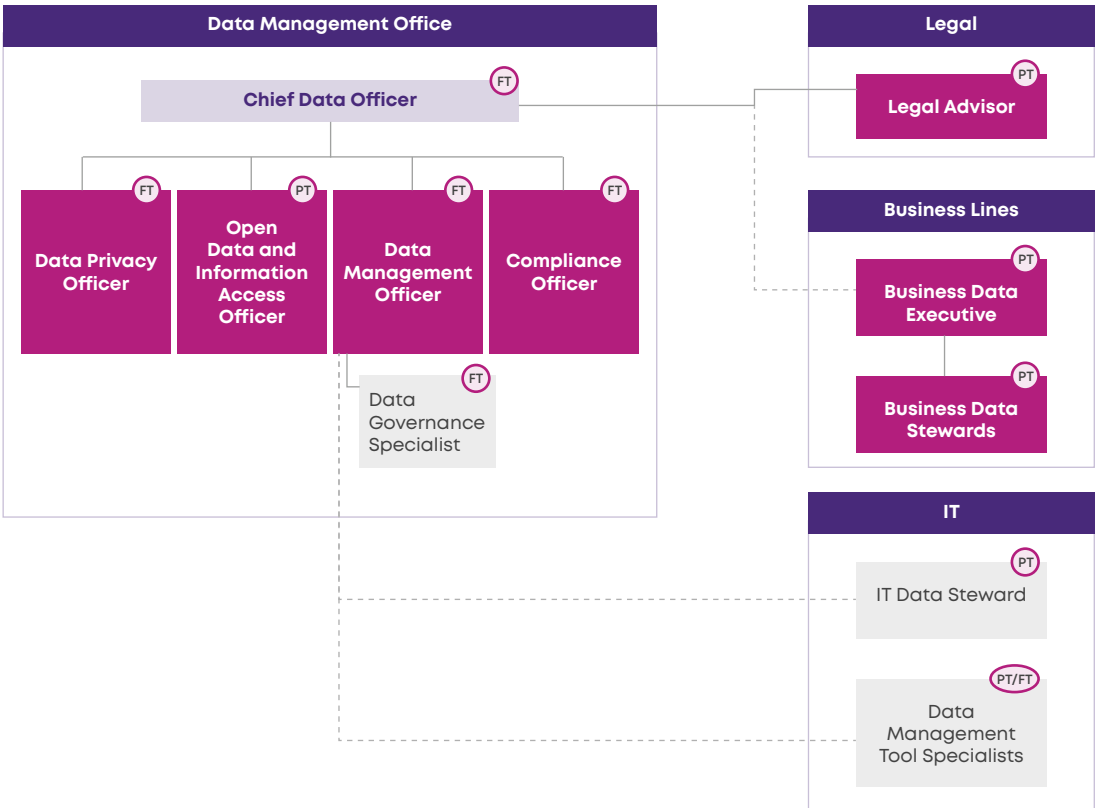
Data Management Office

FT
Chief Data Officer

FT
Data Privacy Officer

PT
Open Data and Information Access Officer

FT
Data Management Officer

FT
Compliance Officer

FT
Data Governance Specialist

Legal

PT
Legal Advisor

Business Lines

PT
Business Data Executive

PT
Business Data Stewards

IT

PT
IT Data Steward

PT/FT
Data Management Tool Specialists